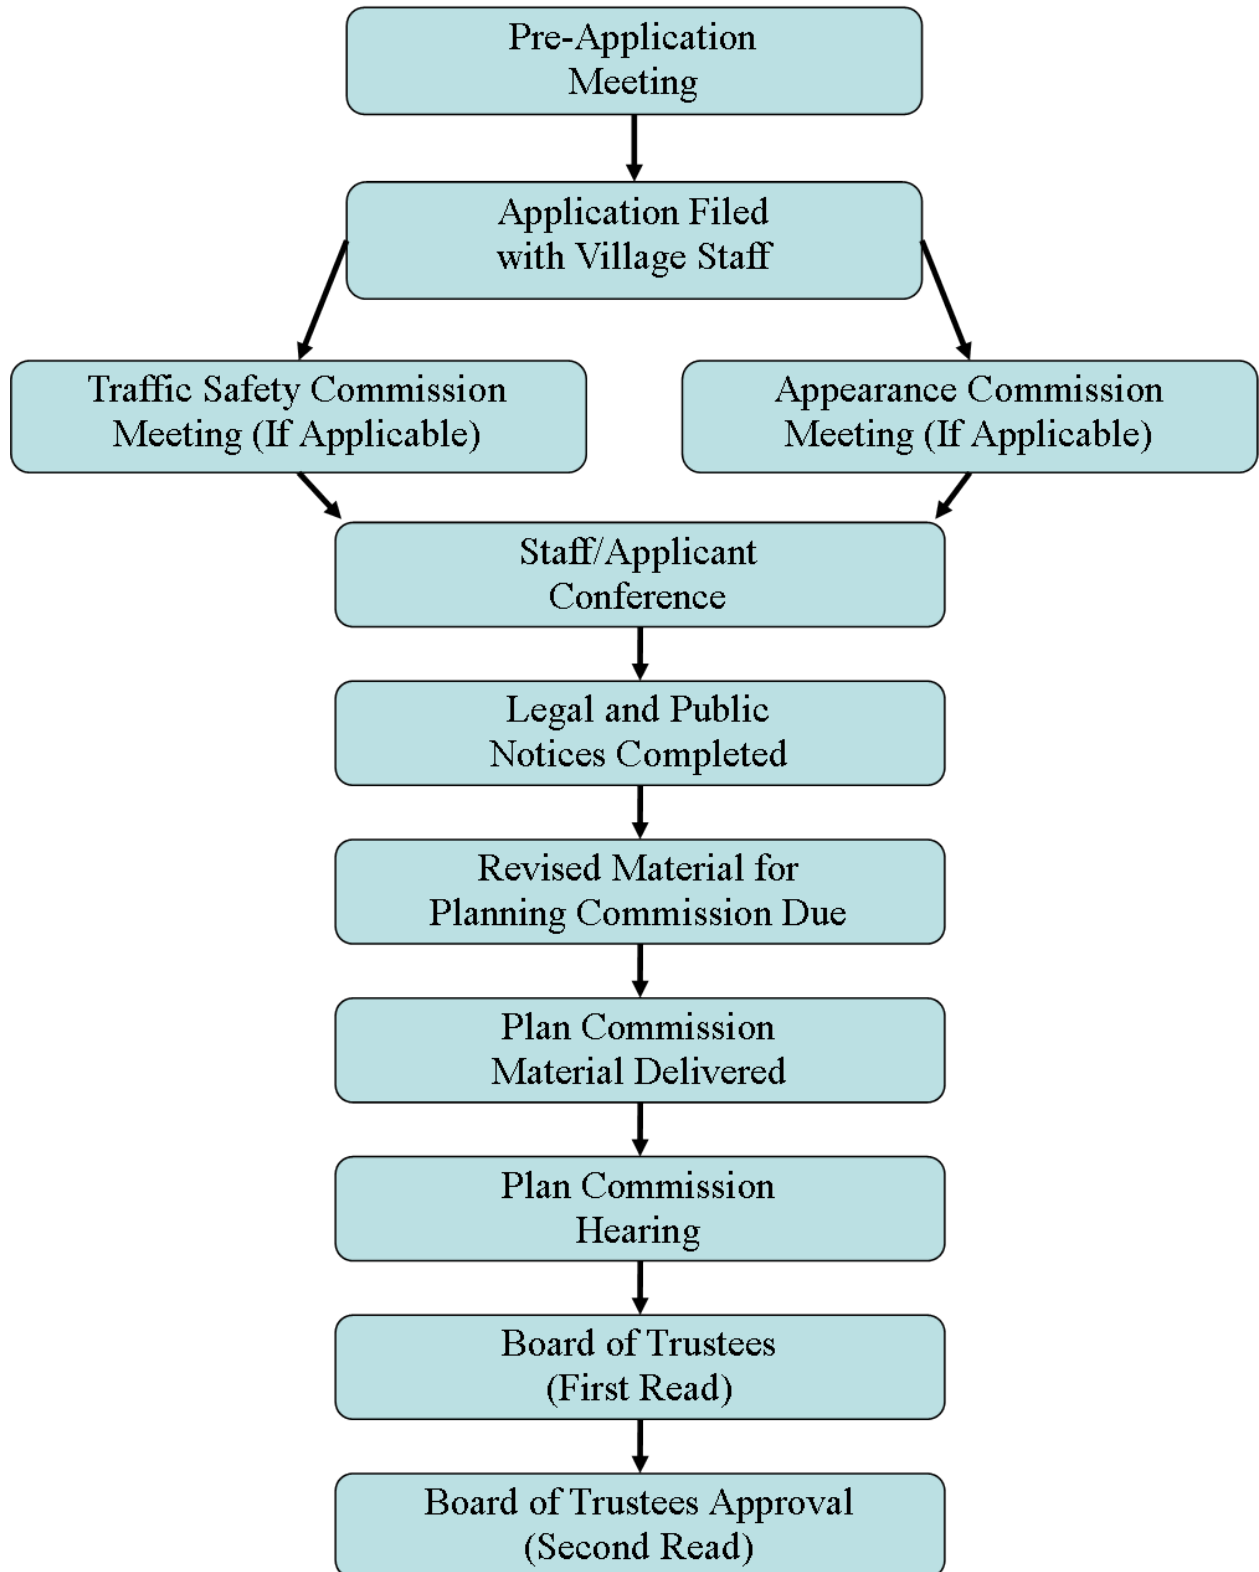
Pre-Application Meeting

Application Filed with Village Staff

Traffic Safety Commission Meeting (If Applicable)

Appearance Commission Meeting (If Applicable)

Staff/Applicant Conference

Legal and Public Notices Completed

Revised Material for Planning Commission Due

Plan Commission Material Delivered

Plan Commission Hearing

Board of Trustees (First Read)

Board of Trustees Approval (Second Read)